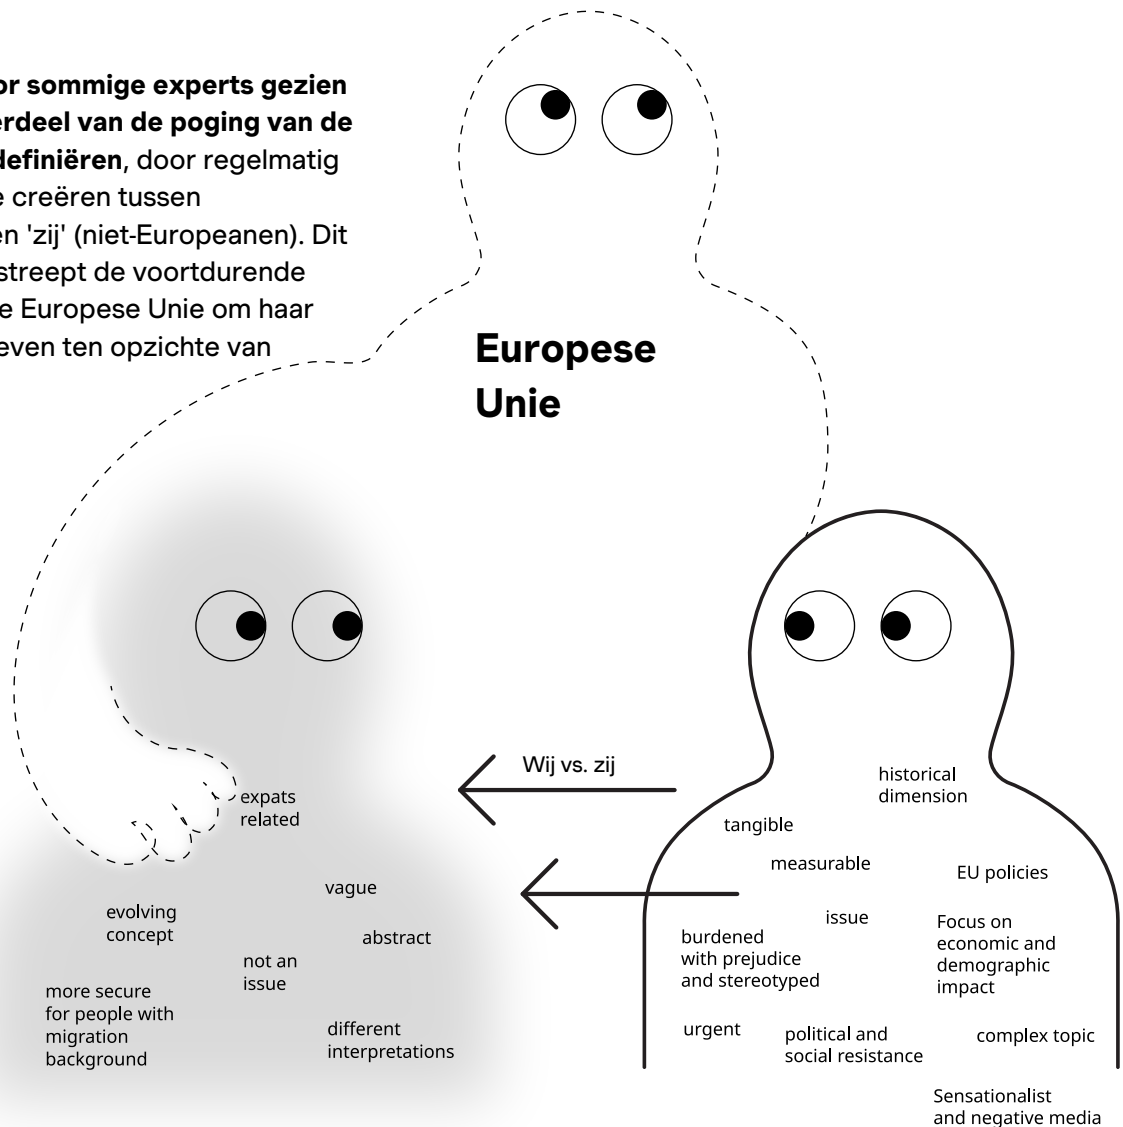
or sommige experts gezien erdeel van de poging van de definiëren, door regelmatig e creëren tussen en 'zij' (niet-Europeanen). Dit streept de voortdurende e Europese Unie om haar even ten opzichte van

Europese Unie

Wij vs. zij

expats related

evolving concept

vague

abstract

not an issue

more secure for people with migration background

different interpretations

historical dimension

tangible

measurable

EU policies

issue

burdened with prejudice and stereotyped

Focus on economic and demographic impact

urgent

political and social resistance

complex topic

Sensationalist and negative media